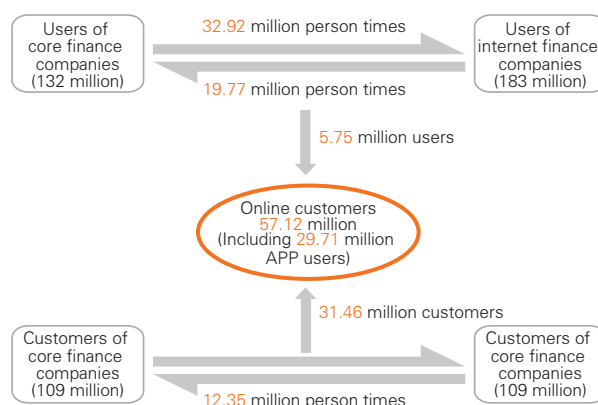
Users of core finance companies (132 million)

32.92 million person times

Users of internet finance companies (183 million)

19.77 million person times

5.75 million users

Online customers 57.12 million (Including 29.71 million APP users)

31.46 million customers

Customers of core finance companies (109 million)

Customers of core finance companies (109 million)

12.35 million person times